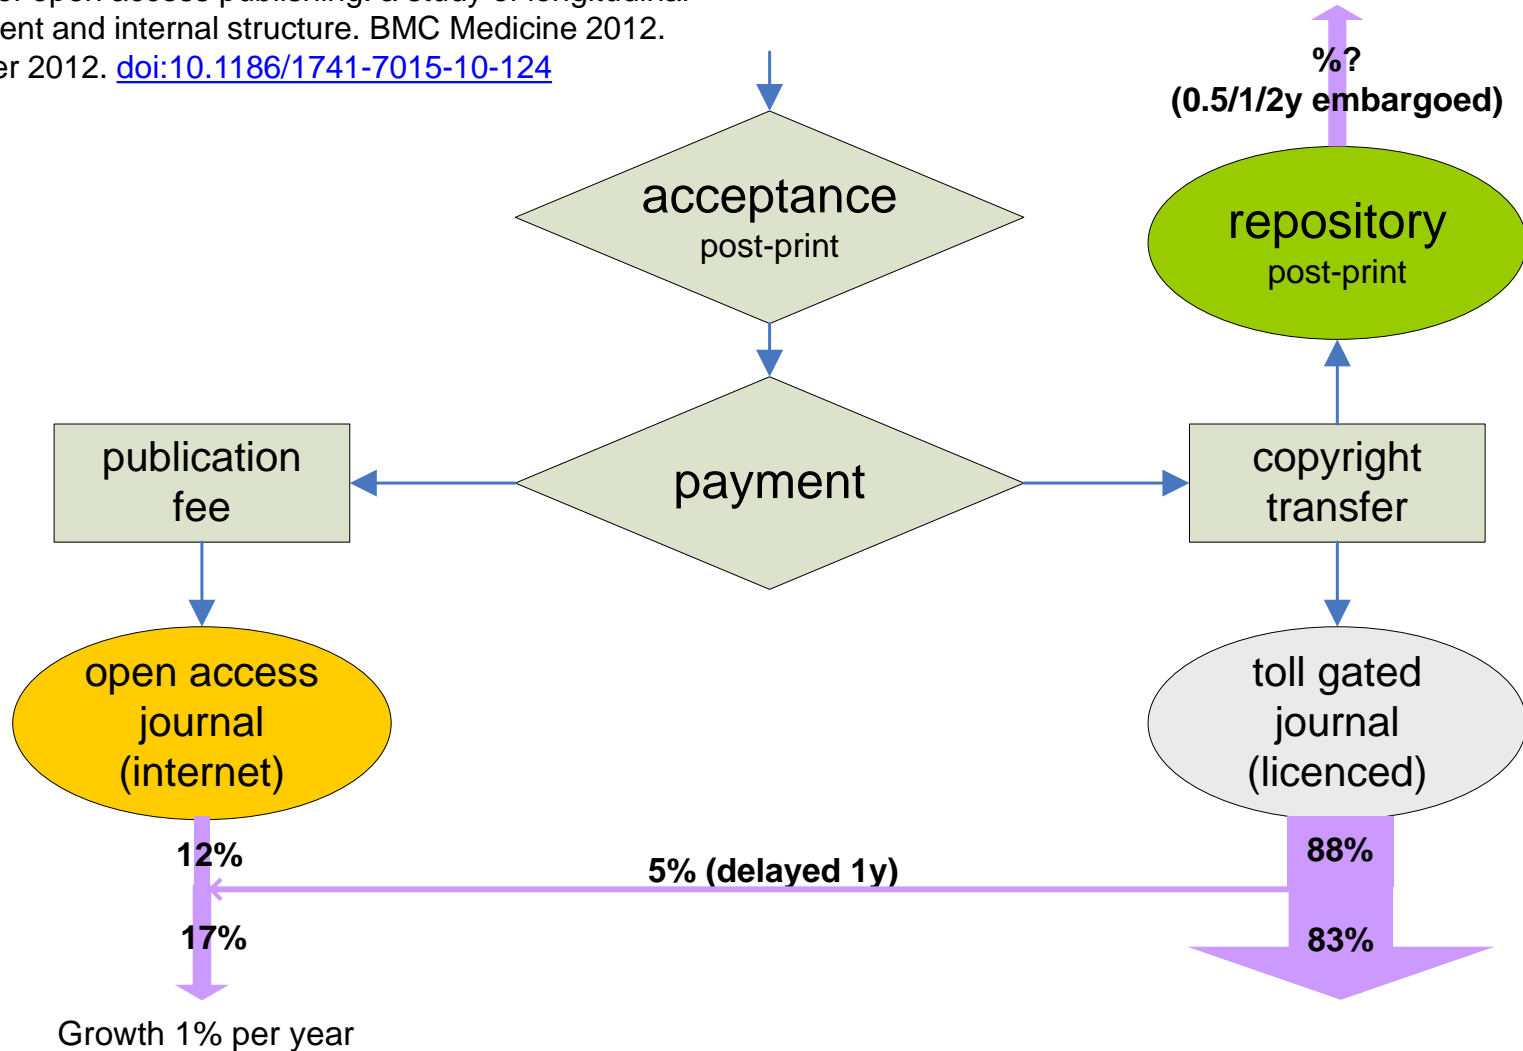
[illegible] open access publishing: a study of longitudinal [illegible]ent and internal structure. BMC Medicine 2012. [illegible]er 2012. doi:10.1186/1741-7015-10-124

%?
(0.5/1/2y embargoed)

acceptance
post-print

repository
post-print

publication fee

payment

copyright transfer

open access journal (internet)

toll gated journal (licenced)

12%

5% (delayed 1y)

88%

17%

83%

Growth 1% per year